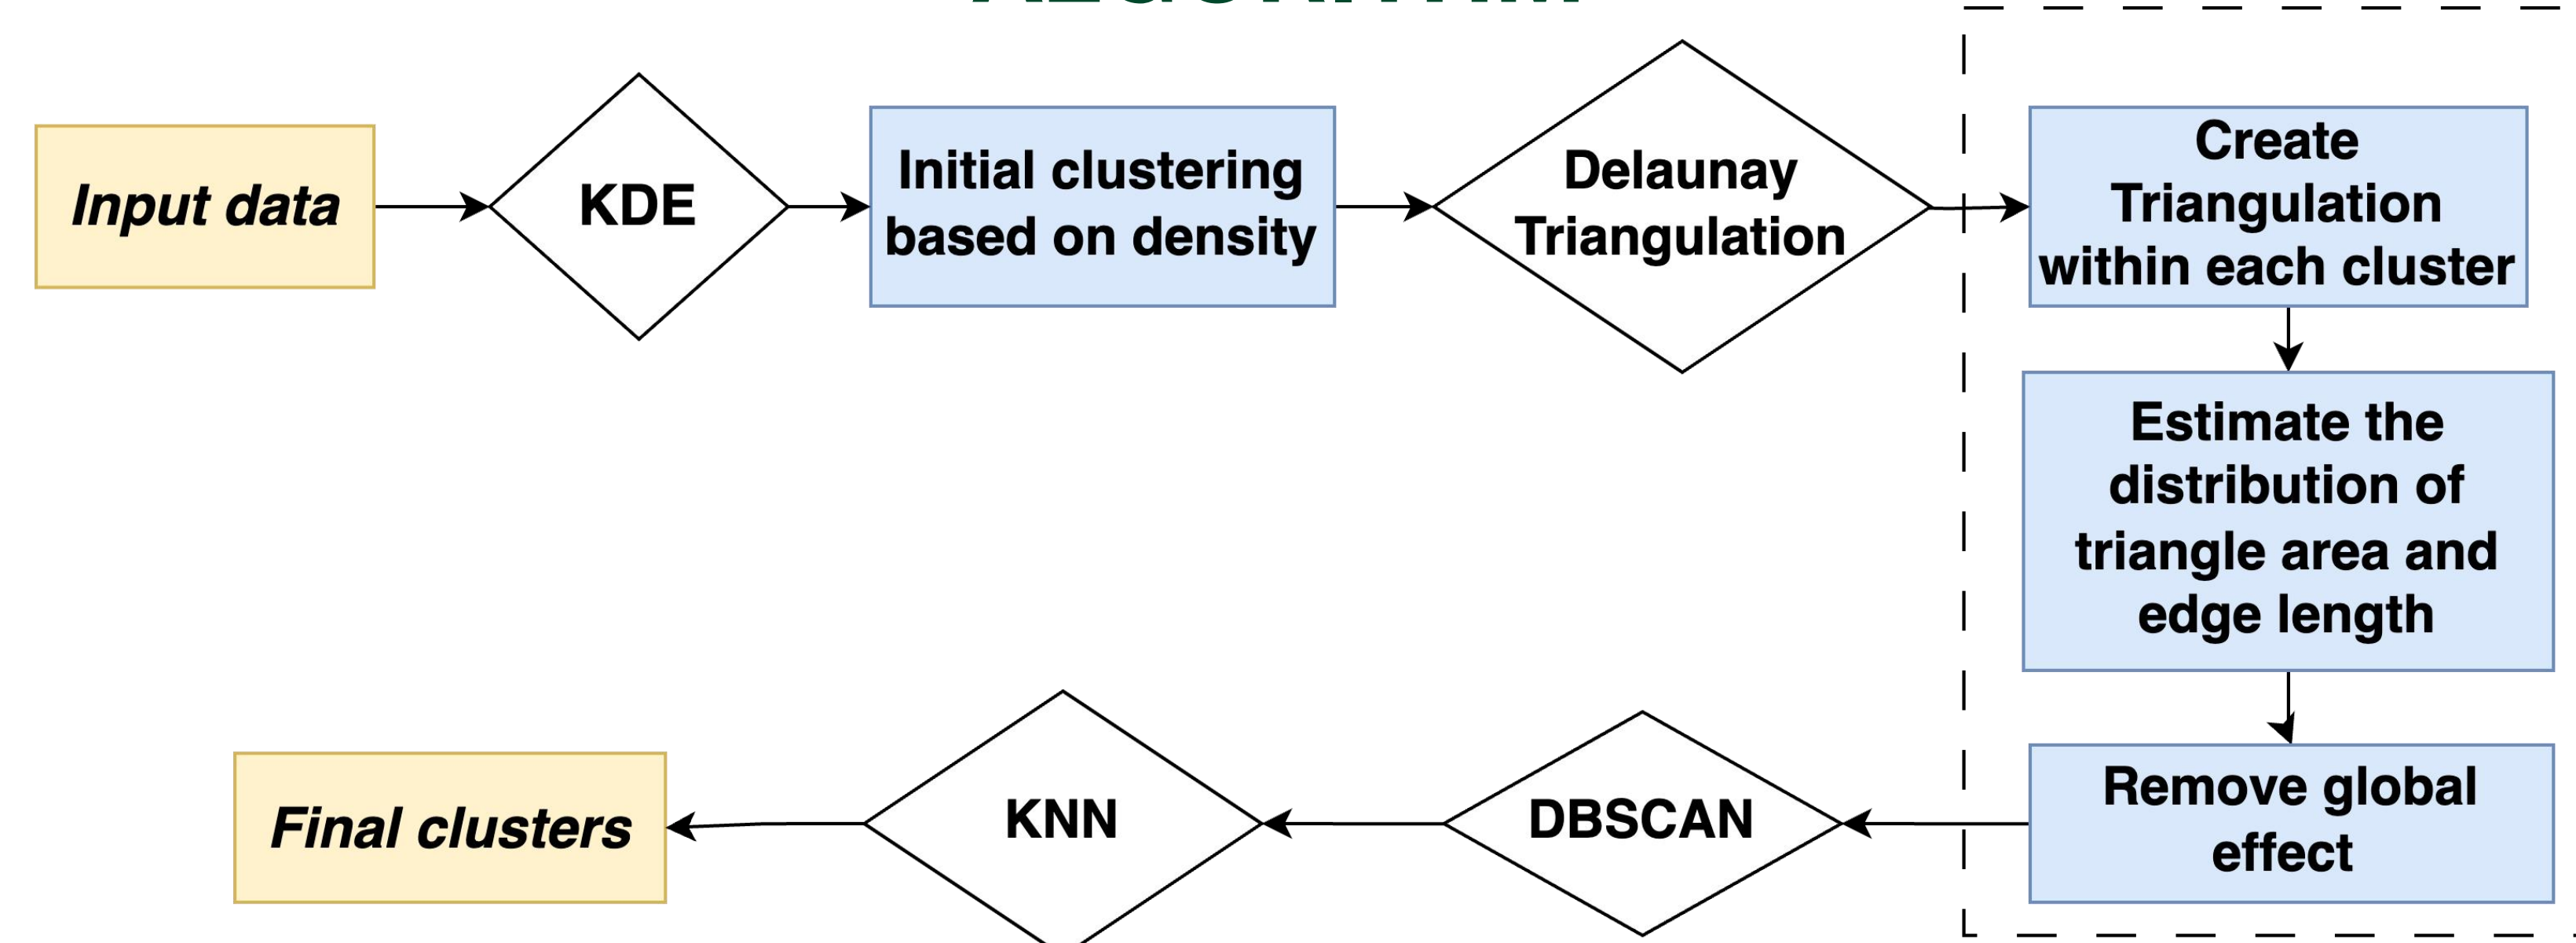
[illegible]

Input data

KDE

Initial clustering based on density

Delaunay Triangulation

Create Triangulation within each cluster

Estimate the distribution of triangle area and edge length

Remove global effect

DBSCAN

KNN

Final clusters